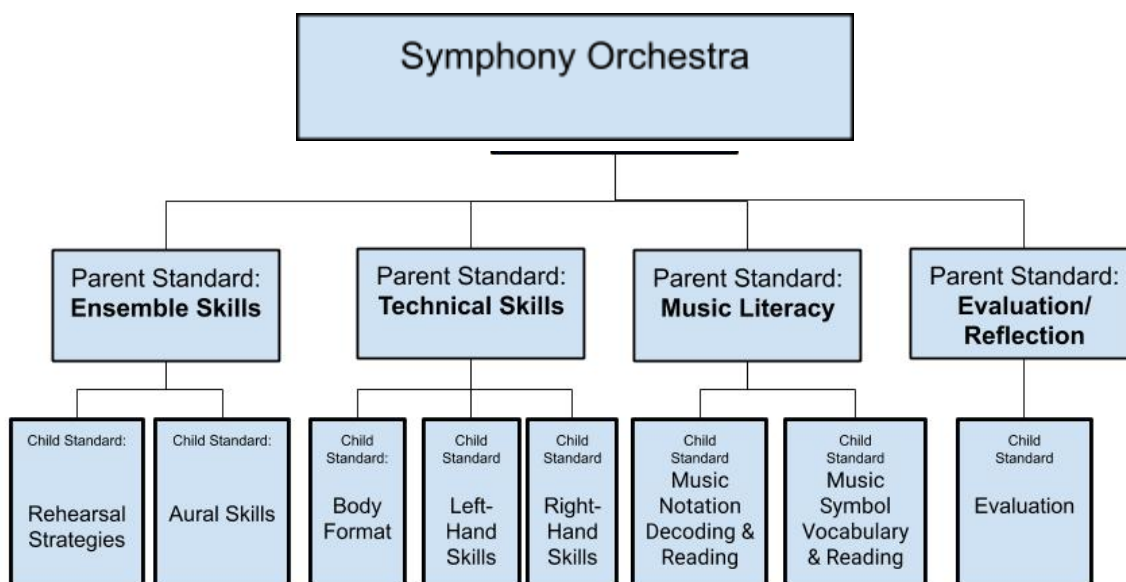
Symphony Orchestra

Parent Standard: **Ensemble Skills**

Parent Standard: **Technical Skills**

Parent Standard: **Music Literacy**

Parent Standard: **Evaluation/ Reflection**

Child Standard: Rehearsal Strategies

Child Standard: Aural Skills

Child Standard: Body Format

Child Standard Left-Hand Skills

Child Standard Right-Hand Skills

Child Standard Music Notation Decoding & Reading

Child Standard Music Symbol Vocabulary & Reading

Child Standard Evaluation